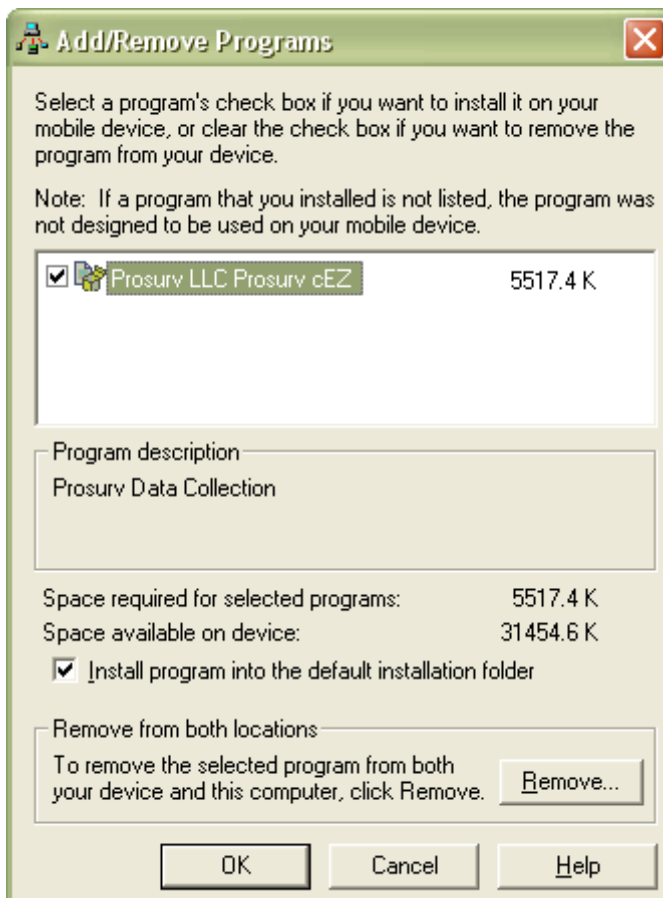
Add/Remove Programs

Select a program's check box if you want to install it on your mobile device, or clear the check box if you want to remove the program from your device.

Note: If a program that you installed is not listed, the program was not designed to be used on your mobile device.

Prosurv LLC Prosurv cEZ 5517.4 K

Program description

Prosurv Data Collection

Space required for selected programs: 5517.4 K

Space available on device: 31454.6 K

Install program into the default installation folder

Remove from both locations

To remove the selected program from both your device and this computer, click Remove.

Remove...

OK

Cancel

Help